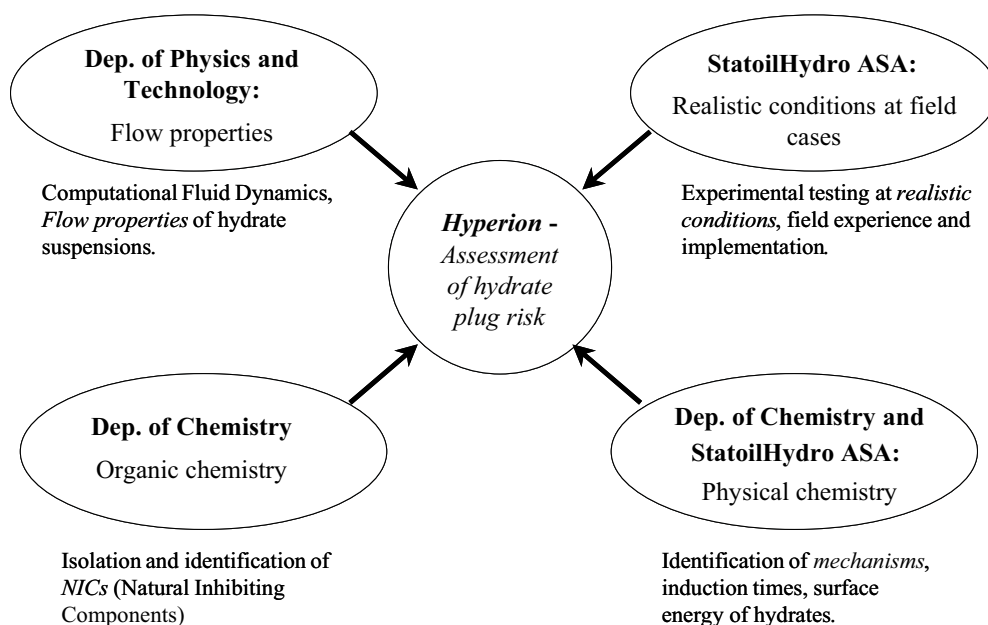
Dep. of Physics and Technology:
Flow properties

Computational Fluid Dynamics, *Flow properties* of hydrate suspensions.

StatoilHydro ASA:
Realistic conditions at field cases

Experimental testing at *realistic conditions*, field experience and implementation.

*Hyperion - Assessment of hydrate plug risk*

Dep. of Chemistry
Organic chemistry

Isolation and identification of *NICs* (Natural Inhibiting Components)

Dep. of Chemistry and StatoilHydro ASA:
Physical chemistry

Identification of *mechanisms*, induction times, surface energy of hydrates.